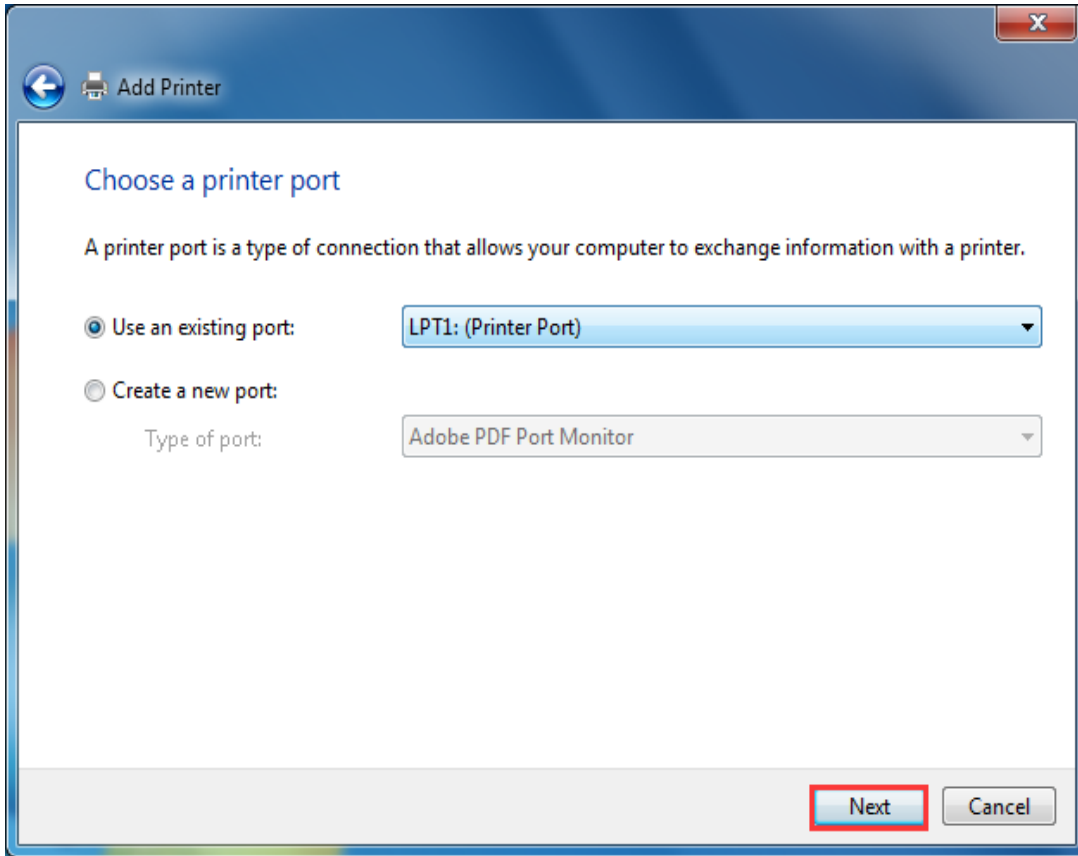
Add Printer

Choose a printer port

A printer port is a type of connection that allows your computer to exchange information with a printer.

Use an existing port: LPT1: (Printer Port)

Create a new port:

Type of port: Adobe PDF Port Monitor

Next Cancel